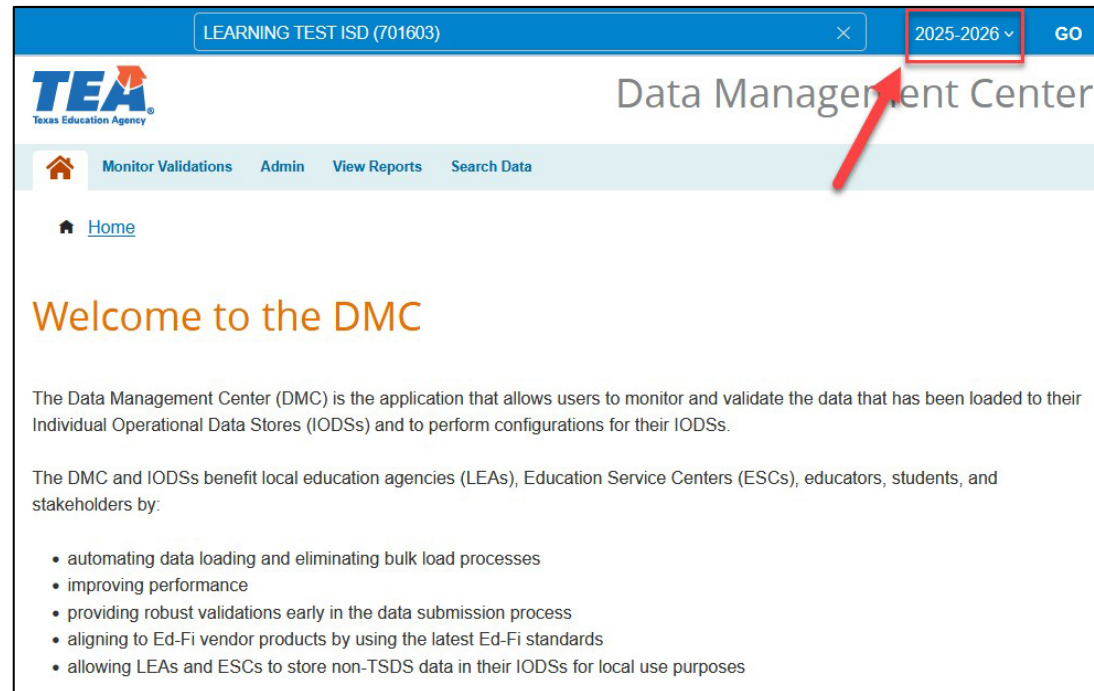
LEARNING TEST ISD (701603) ×

2025-2026

GO

TEA

Texas Education Agency

Data Management Center

Monitor Validations Admin View Reports Search Data

Home

Welcome to the DMC

The Data Management Center (DMC) is the application that allows users to monitor and validate the data that has been loaded to their Individual Operational Data Stores (IODSs) and to perform configurations for their IODSs.

The DMC and IODSs benefit local education agencies (LEAs), Education Service Centers (ESCs), educators, students, and stakeholders by:

- automating data loading and eliminating bulk load processes
- improving performance
- providing robust validations early in the data submission process
- aligning to Ed-Fi vendor products by using the latest Ed-Fi standards
- allowing LEAs and ESCs to store non-TSDS data in their IODSs for local use purposes